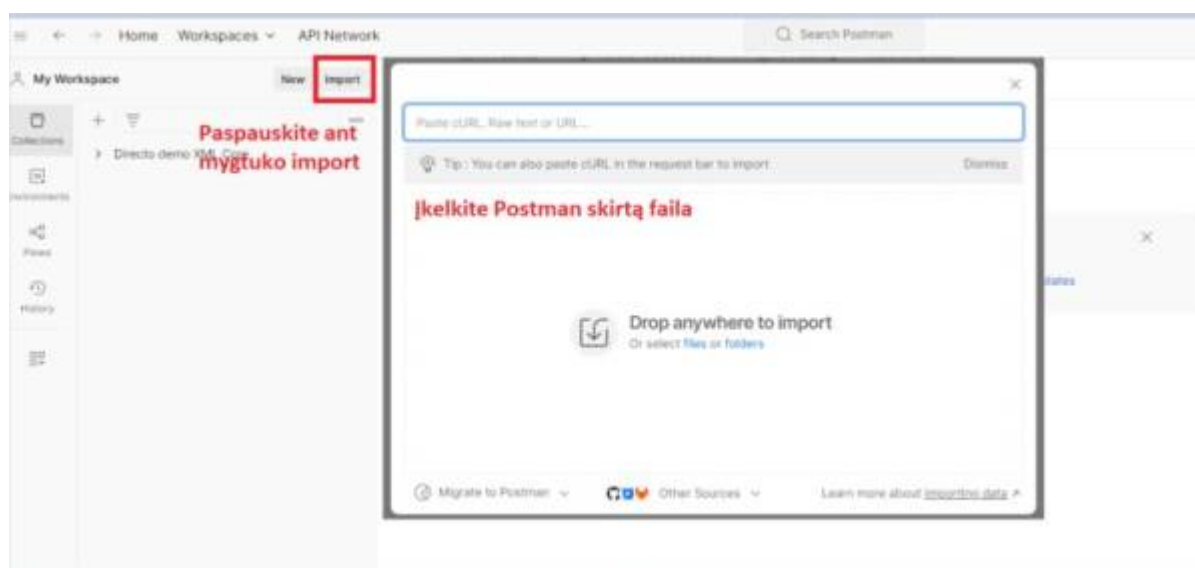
Home Workspaces API Network

Search Postman

My Workspace New Import

Collections

Environments

Flows

History

Directo demo XML Core

Paspauskite ant mygtuko import

Paste cURL, Raw text or URL...

Tip : You can also paste cURL in the request bar to import

Dismiss

Įkelkite Postman skirtą faila

Drop anywhere to import
Or select files or folders

Migrate to Postman

Other Sources

Learn more about importing data ↗

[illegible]lates